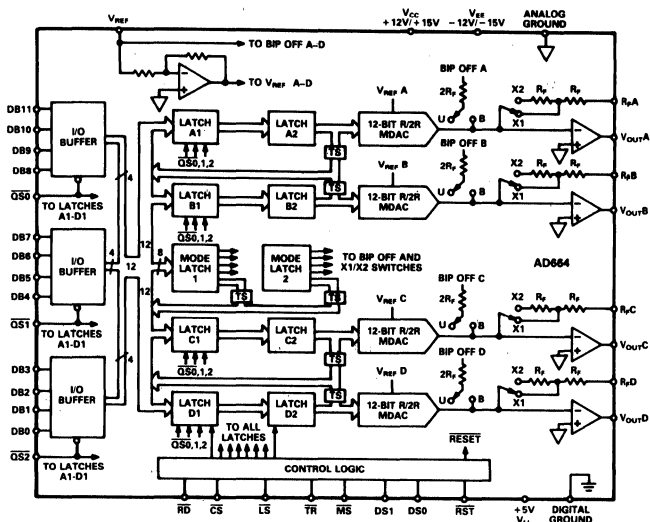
$V_{REF}$

$V_{CC}$ +12V/+15V

$V_{EE}$ −12V/−15V

ANALOG GROUND

TO BIP OFF A–D

TO $V_{REF}$ A–D

DB11
DB10
DB9
DB8

I/O BUFFER

$\overline{QS0}$

TO LATCHES A1-D1

DB7
DB6
DB5
DB4

I/O BUFFER

$\overline{QS1}$

TO LATCHES A1-D1

DB3
DB2
DB1
DB0

I/O BUFFER

$\overline{QS2}$

TO LATCHES A1-D1

4
4
4
12
12
8
12

LATCH A1

$\overline{QS}$0,1,2

LATCH A2

TS

$V_{REF}$ A

12-BIT R/2R MDAC

BIP OFF A

$2R_F$

U
B

X2
$R_F$
$R_F$
X1

$R_F$A

$V_{OUT}$A

LATCH B1

$\overline{QS}$0,1,2

LATCH B2

TS

$V_{REF}$ B

12-BIT R/2R MDAC

BIP OFF B

$2R_F$

U
B

X2
$R_F$
$R_F$
X1

$R_F$B

$V_{OUT}$B

MODE LATCH 1

TS

MODE LATCH 2

TO BIP OFF AND X1/X2 SWITCHES

AD664

LATCH C1

$\overline{QS}$0,1,2

LATCH C2

TS

$V_{REF}$ C

12-BIT R/2R MDAC

BIP OFF C

$2R_F$

U
B

X2
$R_F$
$R_F$
X1

$R_F$C

$V_{OUT}$C

LATCH D1

$\overline{QS}$0,1,2

LATCH D2

TS

$V_{REF}$ D

12-BIT R/2R MDAC

BIP OFF D

$2R_F$

U
B

X2
$R_F$
$R_F$
X1

$R_F$D

$V_{OUT}$D

TO ALL LATCHES

$\overline{RESET}$

CONTROL LOGIC

$\overline{RD}$
$\overline{CS}$
$\overline{LS}$
$\overline{TR}$
$\overline{MS}$
DS1
DS0
$\overline{RST}$

+5V
$V_L$

DIGITAL GROUND